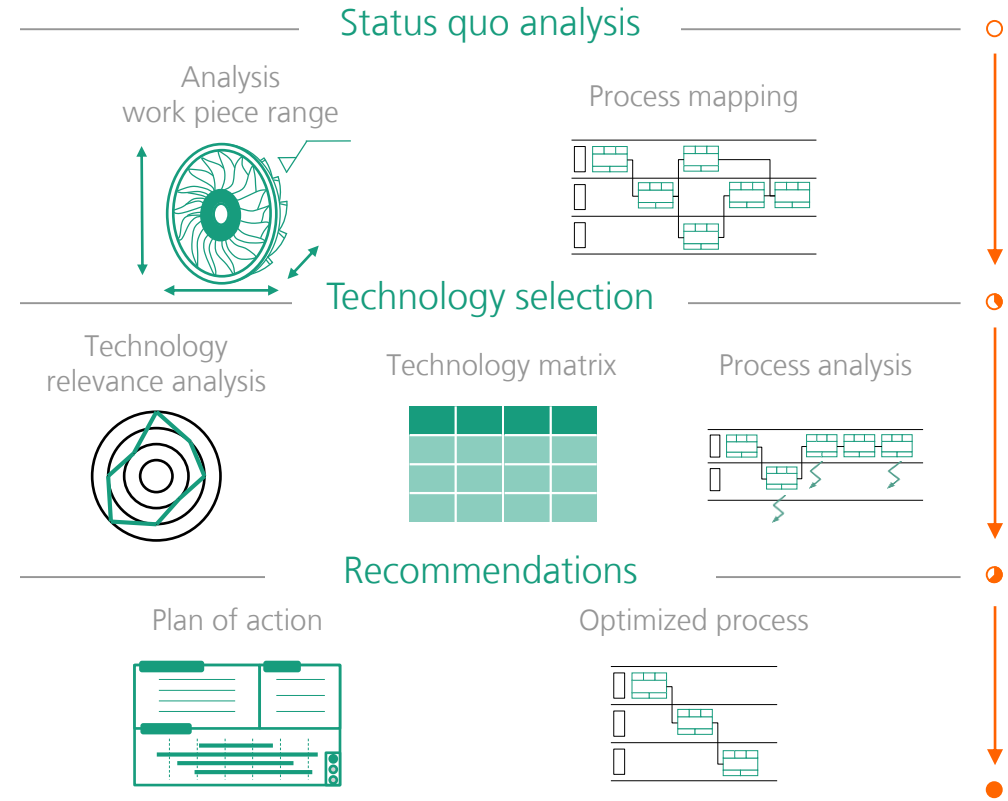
Status quo analysis

Analysis work piece range

Process mapping

Technology selection

Technology relevance analysis

Technology matrix

Process analysis

Recommendations

Plan of action

Optimized process